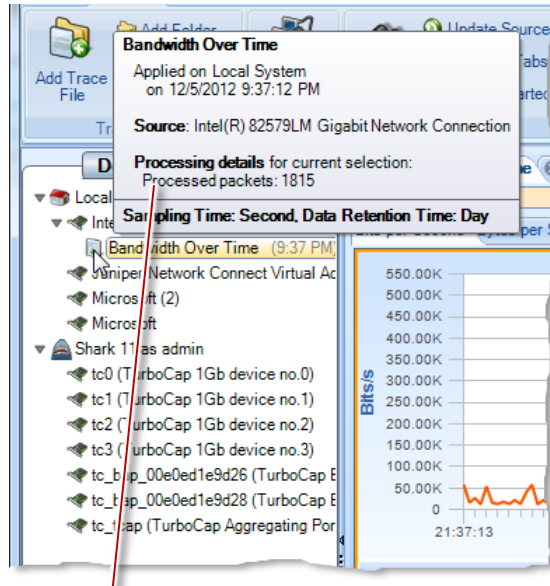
Add Trace File

Add Folder

Update Source

Tabs

arted

Tr

Bandwidth Over Time

Applied on Local System on 12/5/2012 9:37:12 PM

Source: Intel(R) 82579LM Gigabit Network Connection

Processing details for current selection:
Processed packets: 1815

Sampling Time: Second, Data Retention Time: Day

D

Local

Inte

Bandwidth Over Time (9:37 PM)

Juniper Network Connect Virtual Ad

Microsoft (2)

Microsoft

Shark 11 as admin

tc0 (TurboCap 1Gb device no.0)

tc1 (TurboCap 1Gb device no.1)

tc2 (TurboCap 1Gb device no.2)

tc3 (TurboCap 1Gb device no.3)

tc_bap_00e0ed1e9d26 (TurboCap B

tc_bap_00e0ed1e9d28 (TurboCap B

tc_tap (TurboCap Aggregating Por

550.00K
500.00K
450.00K
400.00K
350.00K
300.00K
250.00K
200.00K
150.00K
100.00K
50.00K
0

Bits/s

21:37:13